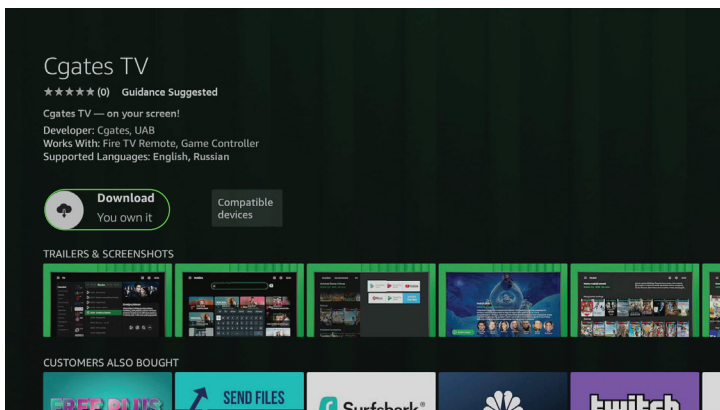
Cgates TV

★★★★★ (0) Guidance Suggested

Cgates TV — on your screen!

Developer: Cgates, UAB
Works With: Fire TV Remote, Game Controller
Supported Languages: English, Russian

Download
You own it

Compatible devices

TRAILERS & SCREENSHOTS

CUSTOMERS ALSO BOUGHT

SEND FILES

Surfshark

twitch